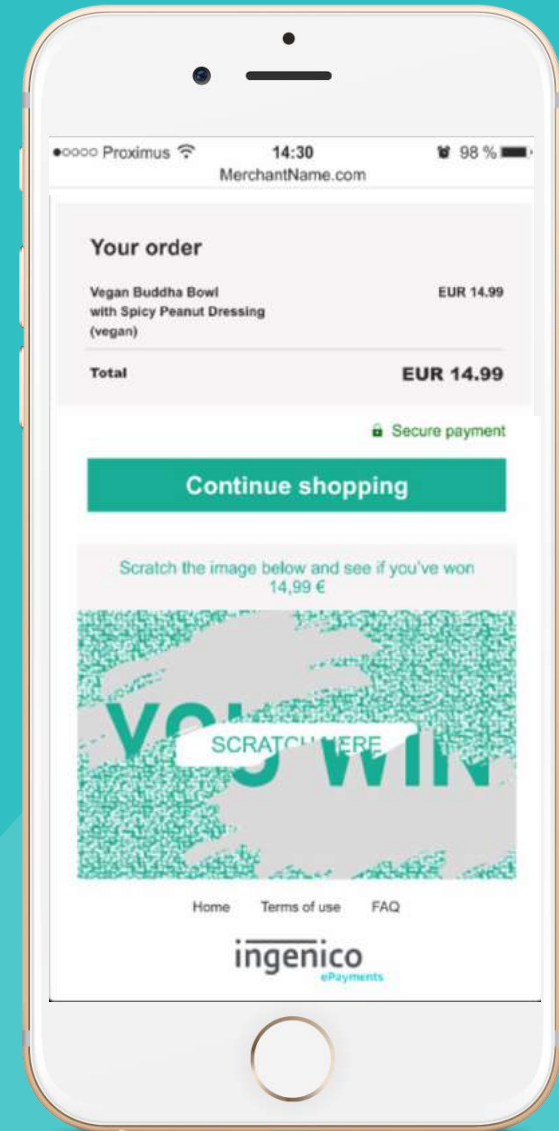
●○○○○ Proximus
14:30
98 %
MerchantName.com

Your order

Vegan Buddha Bowl with Spicy Peanut Dressing (vegan)
EUR 14.99

Total
EUR 14.99

Secure payment

Continue shopping

Scratch the image below and see if you've won 14,99 €

YO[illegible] WIN

SCRATCH HERE

Home Terms of use FAQ

ingenico
ePayments